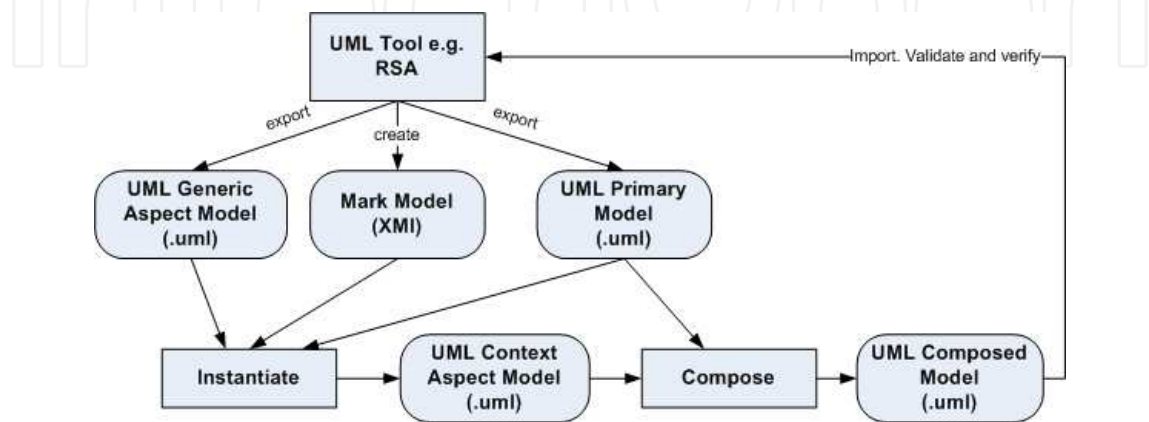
UML Tool e.g. RSA

Import. Validate and verify

export

create

export

UML Generic Aspect Model (.uml)

Mark Model (XMI)

UML Primary Model (.uml)

Instantiate

UML Context Aspect Model (.uml)

Compose

UML Composed Model (.uml)